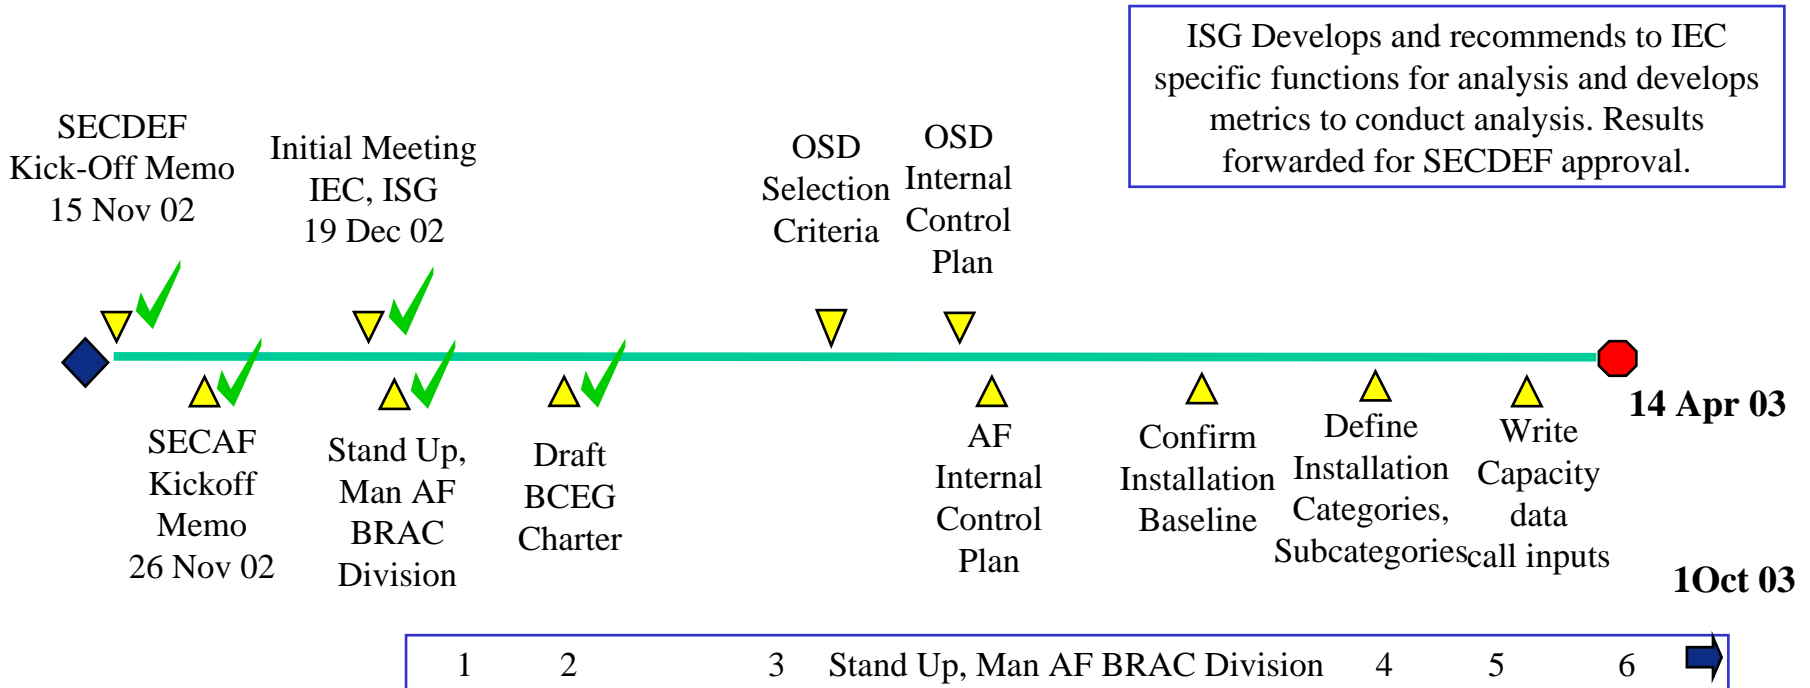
ISG Develops and recommends to IEC specific functions for analysis and develops metrics to conduct analysis. Results forwarded for SECDEF approval.

SECDEF Kick-Off Memo 15 Nov 02

Initial Meeting IEC, ISG 19 Dec 02

OSD Selection Criteria

OSD Internal Control Plan

SECAF Kickoff Memo 26 Nov 02

Stand Up, Man AF BRAC Division

Draft BCEG Charter

AF Internal Control Plan

Confirm Installation Baseline

Define Installation Categories, Subcategories

Write Capacity data call inputs

14 Apr 03

1Oct 03

1 2 3 Stand Up, Man AF BRAC Division 4 5 6